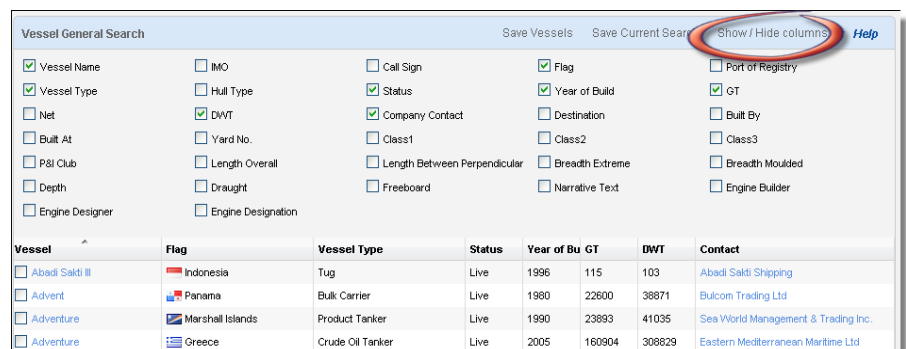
Vessel General Search

Save Vessels Save Current Sear Show / Hide columns Help

Vessel Name
IMO
Call Sign
Flag
Port of Registry
Vessel Type
Hull Type
Status
Year of Build
GT
Net
DWT
Company Contact
Destination
Built By
Built At
Yard No.
Class1
Class2
Class3
P&I Club
Length Overall
Length Between Perpendicular
Breadth Extreme
Breadth Moulded
Depth
Draught
Freeboard
Narrative Text
Engine Builder
Engine Designer
Engine Designation

| Vessel | Flag | Vessel Type | Status | Year of Bu | GT | DWT | Contact |
|---|---|---|---|---|---|---|---|
| Abadi Sakti III | Indonesia | Tug | Live | 1996 | 115 | 103 | Abadi Sakti Shipping |
| Advent | Panama | Bulk Carrier | Live | 1980 | 22600 | 38871 | Bulcom Trading Ltd |
| Adventure | Marshall Islands | Product Tanker | Live | 1990 | 23893 | 41035 | Sea World Management & Trading Inc. |
| Adventure | Greece | Crude Oil Tanker | Live | 2005 | 160904 | 308829 | Eastern Mediterranean Maritime Ltd |